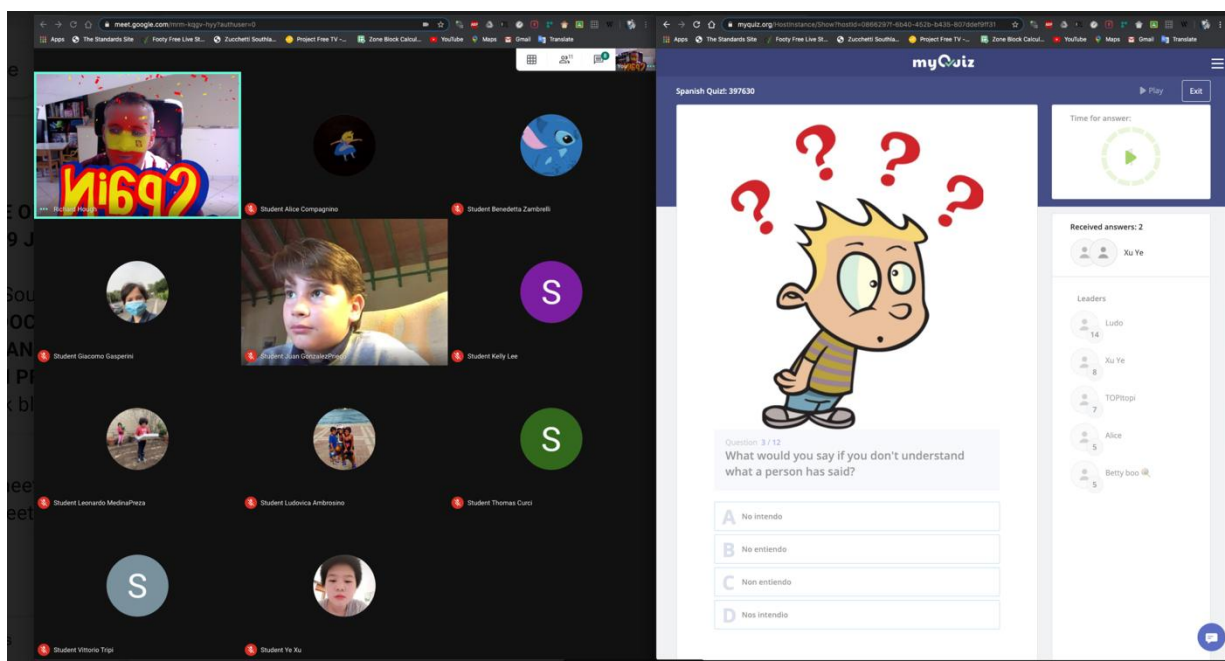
meet.google.com/mrm-kqgv-hyy?authuser=0

Apps The Standards Site Footy Free Live St... Zucchetti Southla... Project Free TV -... Zone Block Calcul... YouTube Maps Gmail Translate

Spain

Richard Hough

Student Alice Compagnino

Student Benedetta Zambrelli

Student Giacomo Gasperini

Student Juan GonzalezPreza

S

Student Kelly Lee

Student Leonardo MedinaPreza

Student Ludovica Ambrosino

S

Student Thomas Curci

S

Student Vittorio Tripi

Student Ye Xu

myquiz.org/HostInstance/Show?hostId=0866297f-6b40-452b-b435-807ddef9ff31

Apps The Standards Site Footy Free Live St... Zucchetti Southla... Project Free TV -... Zone Block Calcul... YouTube Maps Gmail Translate

myQuiz

Spanish Quiz!: 397630

Play

Exit

Time for answer:

Received answers: 2

Xu Ye

Leaders

Ludo
14

Xu Ye
8

TOPItopi
7

Alice
5

Betty boo
5

Question 3 / 12
What would you say if you don't understand what a person has said?

A No intendo

B No entiendo

C Non entiendo

D Nos intendio